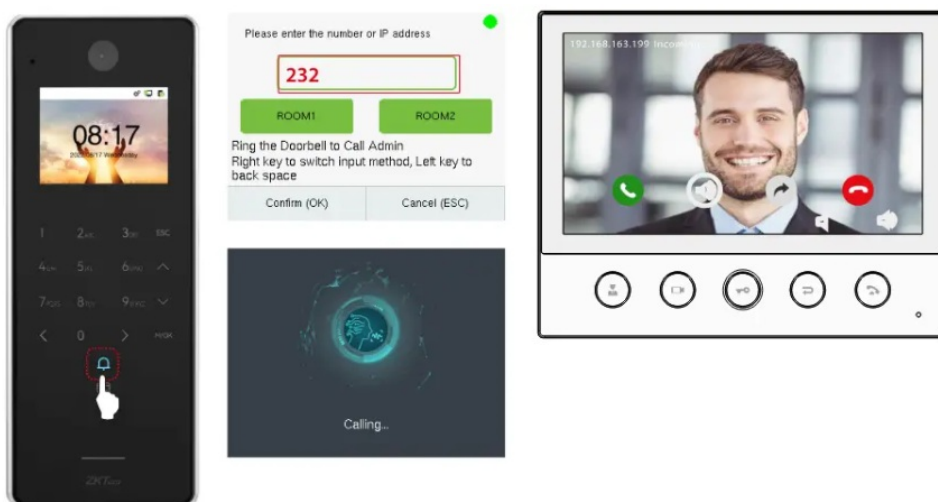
08:17
2022-06-17 Wednesday
1 2ABC 3DEF ESC
4GHI 5JKL 6MNO
7PQRS 8TUV 9WXYZ
0 M/OK
ZKTeco

Please enter the number or IP address
232
ROOM1 ROOM2
Ring the Doorbell to Call Admin
Right key to switch input method, Left key to back space
Confirm (OK) Cancel (ESC)

Calling...

192.168.163.199 incoming